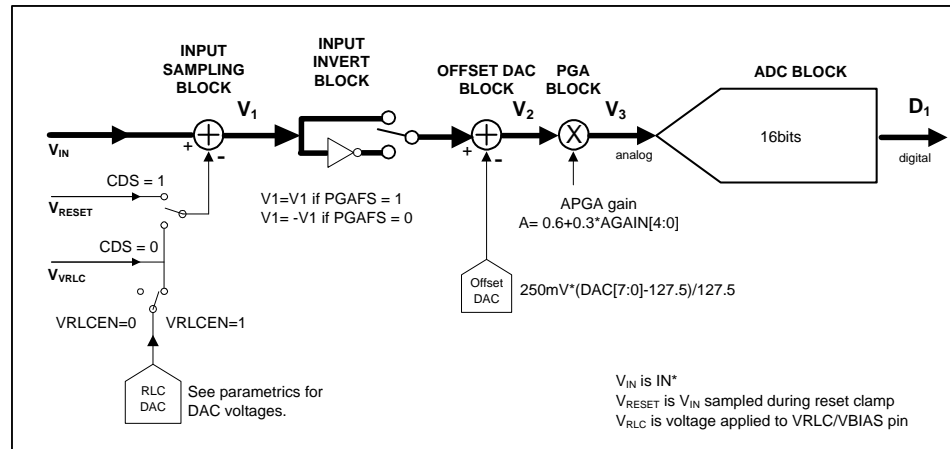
INPUT SAMPLING BLOCK

INPUT INVERT BLOCK

OFFSET DAC BLOCK

PGA BLOCK

ADC BLOCK

$V_1$

$V_2$

$V_3$

$D_1$

$V_{IN}$

+

-

+

-

16bits

analog

digital

CDS = 1

$V_{RESET}$

CDS = 0

$V_{VRLC}$

V1=V1 if PGAFS = 1
V1= -V1 if PGAFS = 0

APGA gain
A= 0.6+0.3*AGAIN[4:0]

Offset DAC

250mV*(DAC[7:0]-127.5)/127.5

VRLCEN=0

VRLCEN=1

RLC DAC

See parametrics for DAC voltages.

$V_{IN}$ is IN*
$V_{RESET}$ is $V_{IN}$ sampled during reset clamp
$V_{RLC}$ is voltage applied to VRLC/VBIAS pin